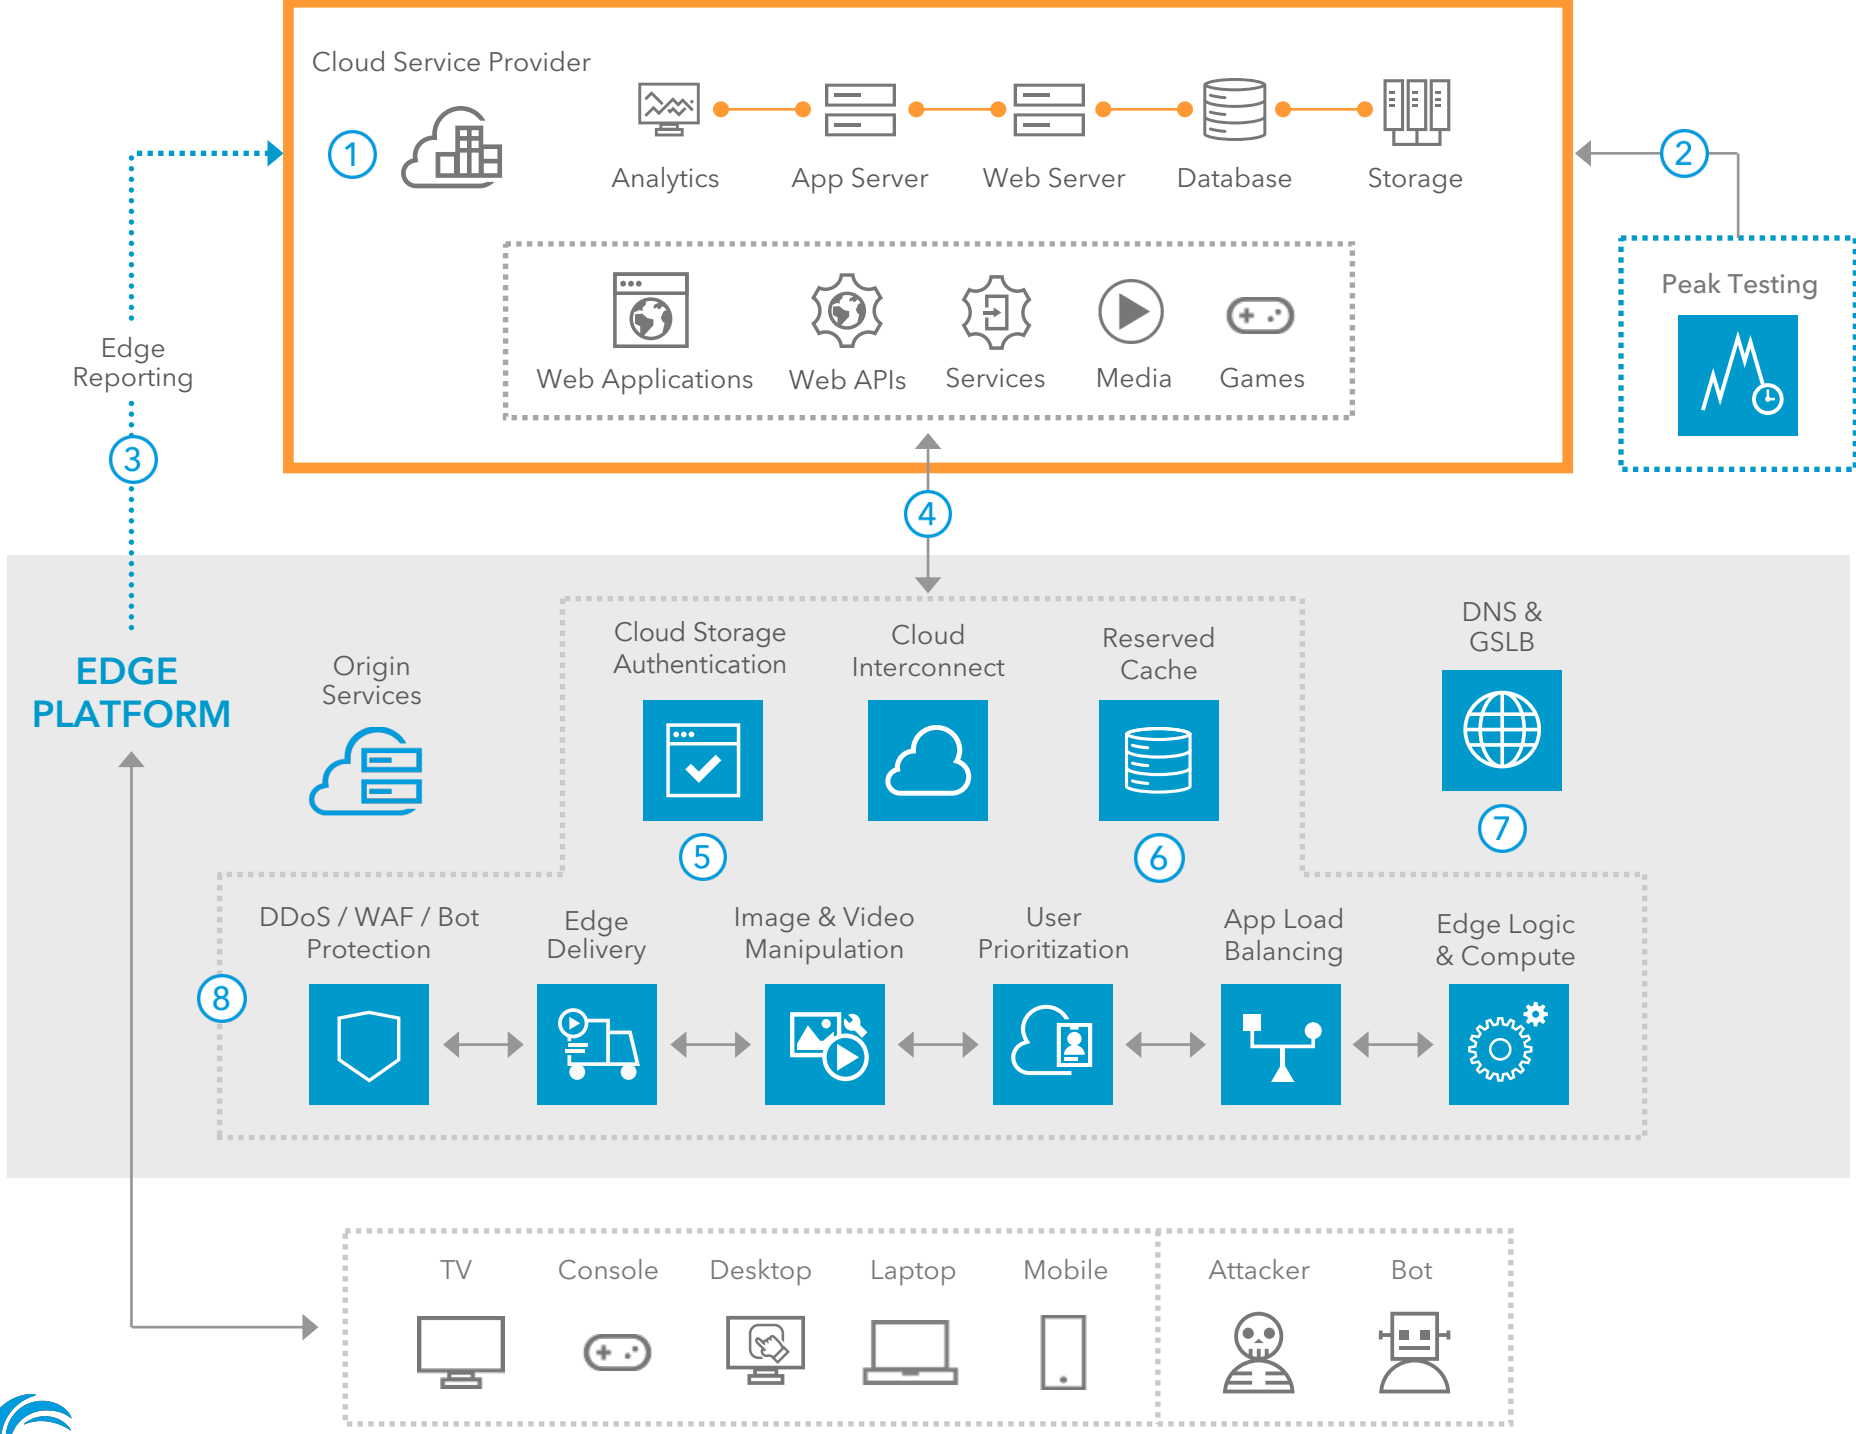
Cloud Service Provider

1

Analytics App Server Web Server Database Storage

Web Applications Web APIs Services Media Games

2

Peak Testing

Edge Reporting

3

4

EDGE PLATFORM

Origin Services

Cloud Storage Authentication

5

Cloud Interconnect

Reserved Cache

6

DNS & GSLB

7

8

DDoS / WAF / Bot Protection

Edge Delivery

Image & Video Manipulation

User Prioritization

App Load Balancing

Edge Logic & Compute

TV Console Desktop Laptop Mobile

Attacker Bot